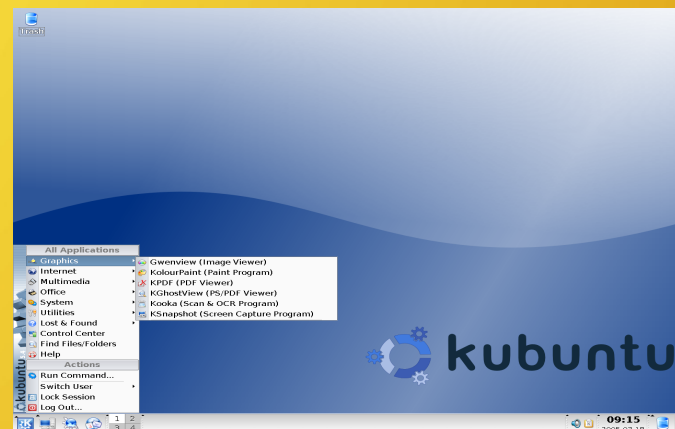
Trash

All Applications
Graphics
Internet
Multimedia
Office
System
Utilities
Lost & Found
Control Center
Find Files/Folders
Help
Actions
Run Command...
Switch User
Lock Session
Log Out...

Gwenview (Image Viewer)
KolourPaint (Paint Program)
KPDF (PDF Viewer)
KGhostView (PS/PDF Viewer)
Kooka (Scan & OCR Program)
KSnapshot (Screen Capture Program)

kubuntu

kubuntu

1 2
3 4

09:15
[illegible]